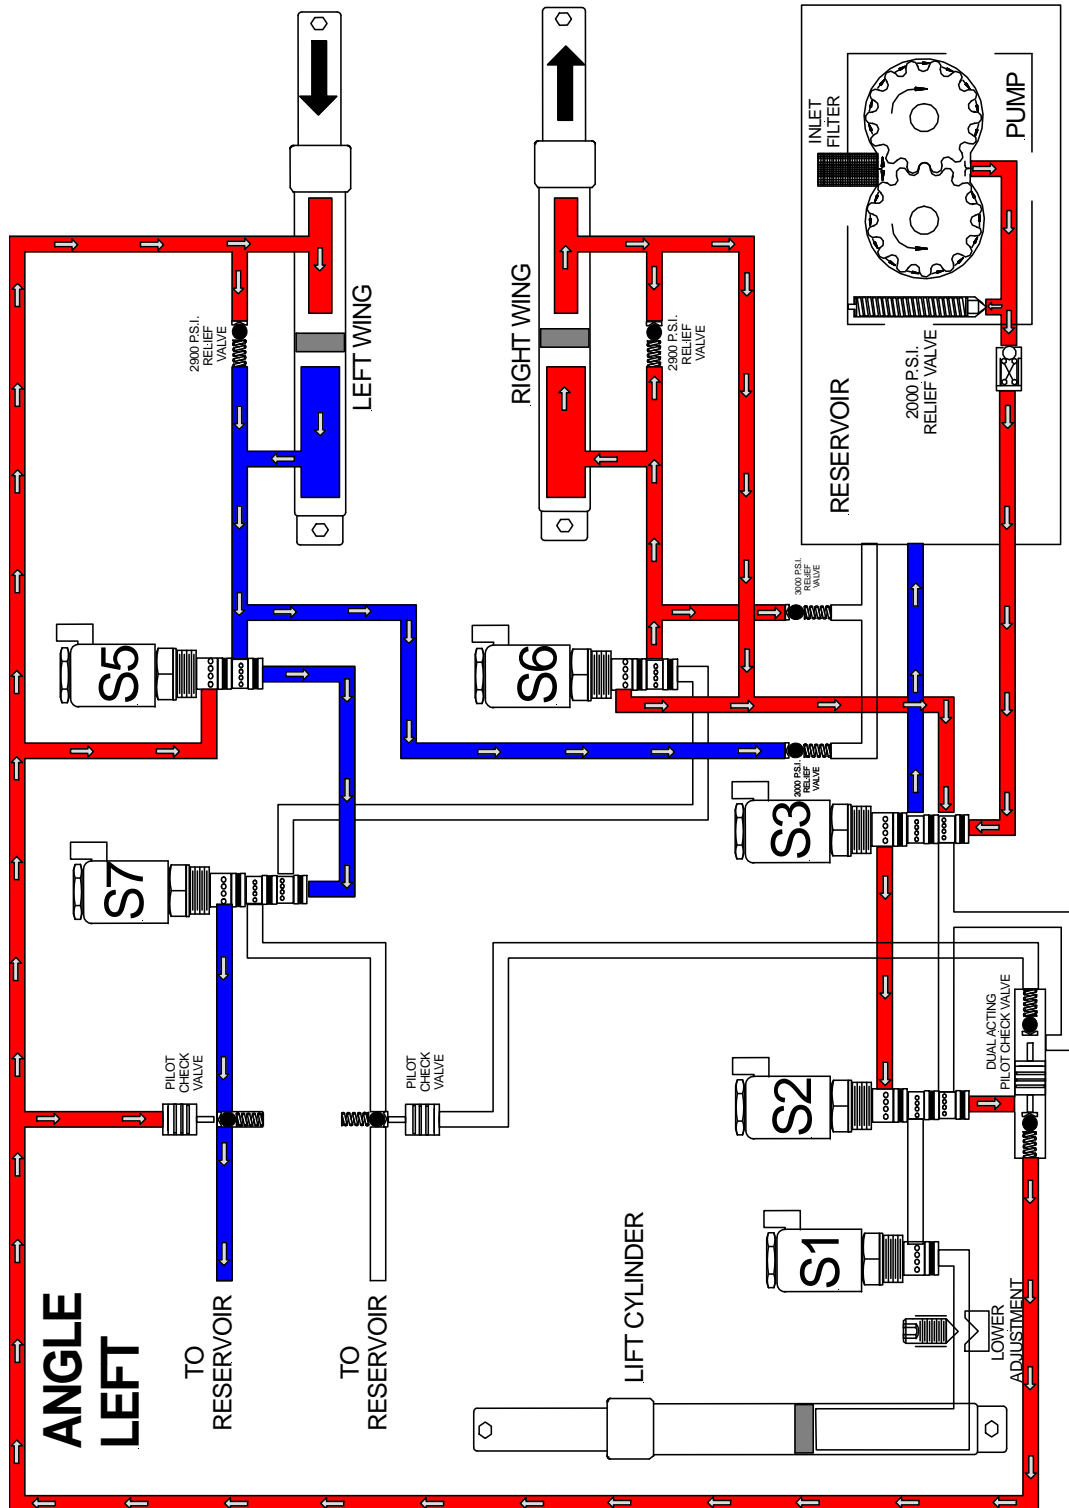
ANGLE LEFT

TO RESERVOIR

TO RESERVOIR

LIFT CYLINDER

LOWER ADJUSTMENT

PILOT CHECK VALVE

PILOT CHECK VALVE

DUAL ACTING PILOT CHECK VALVE

S7

S5

S6

S3

S2

S1

2900 P.S.I. RELIEF VALVE

2900 P.S.I. RELIEF VALVE

3000 P.S.I. RELIEF VALVE

3000 P.S.I. RELIEF VALVE

LEFT WING

RIGHT WING

RESERVOIR

2000 P.S.I. RELIEF VALVE

INLET FILTER

PUMP